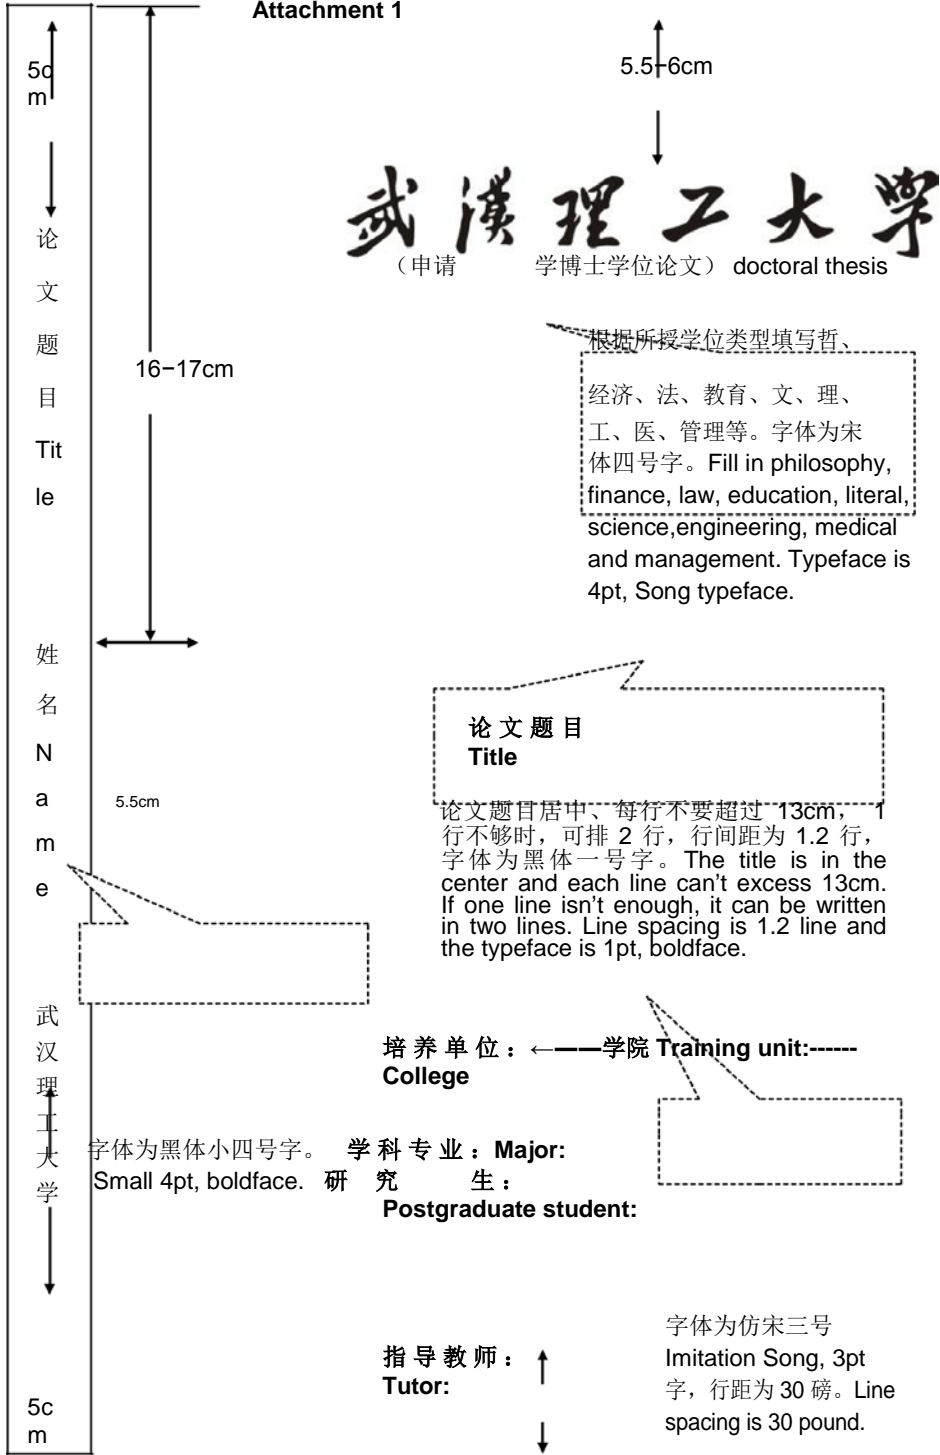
Attachment 1

5cm

论文题目Title

姓名Name

武汉理工大学

5cm

16−17cm

5.5cm

5.5−6cm

武漢理工大學

（申请 学博士学位论文） doctoral thesis

根据所授学位类型填写哲、经济、法、教育、文、理、工、医、管理等。字体为宋体四号字。Fill in philosophy, finance, law, education, literal, science,engineering, medical and management. Typeface is 4pt, Song typeface.

论 文 题 目
Title

论文题目居中、每行不要超过 13cm， 1 行不够时，可排 2 行，行间距为 1.2 行，字体为黑体一号字。The title is in the center and each line can't excess 13cm. If one line isn't enough, it can be written in two lines. Line spacing is 1.2 line and the typeface is 1pt, boldface.

培 养 单 位：←——学院 Training unit:------ College

字体为黑体小四号字。 Small 4pt, boldface.

学 科 专 业：Major:

研 究 生：
Postgraduate student:

指 导 教 师：
Tutor:

字体为仿宋三号 Imitation Song, 3pt 字，行距为 30 磅。Line spacing is 30 pound.